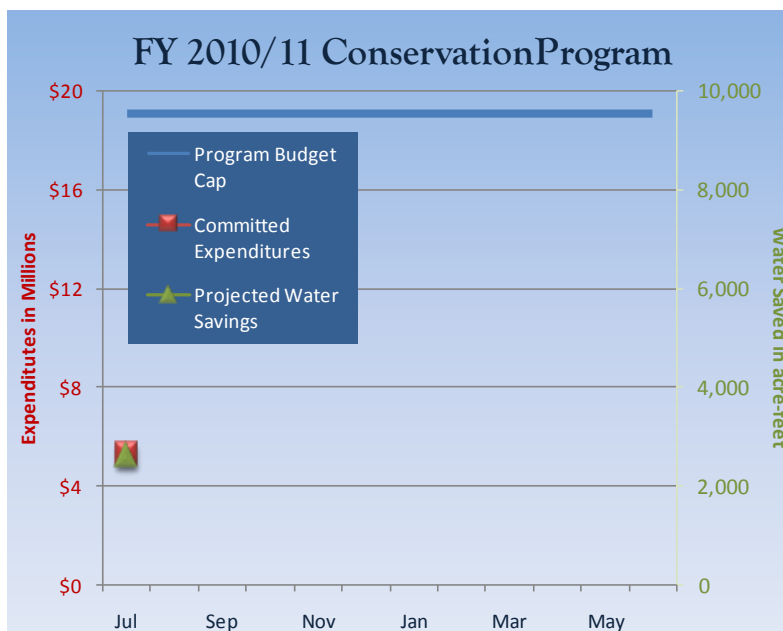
FY 2010/11 ConservationProgram

Program Budget Cap

Committed Expenditures

Projected Water Savings

Expenditures in Millions

$20
$16
$12
$8
$4
$0

Water saved in acre-feet

10,000
8,000
6,000
4,000
2,000
0

Jul Sep Nov Jan Mar May